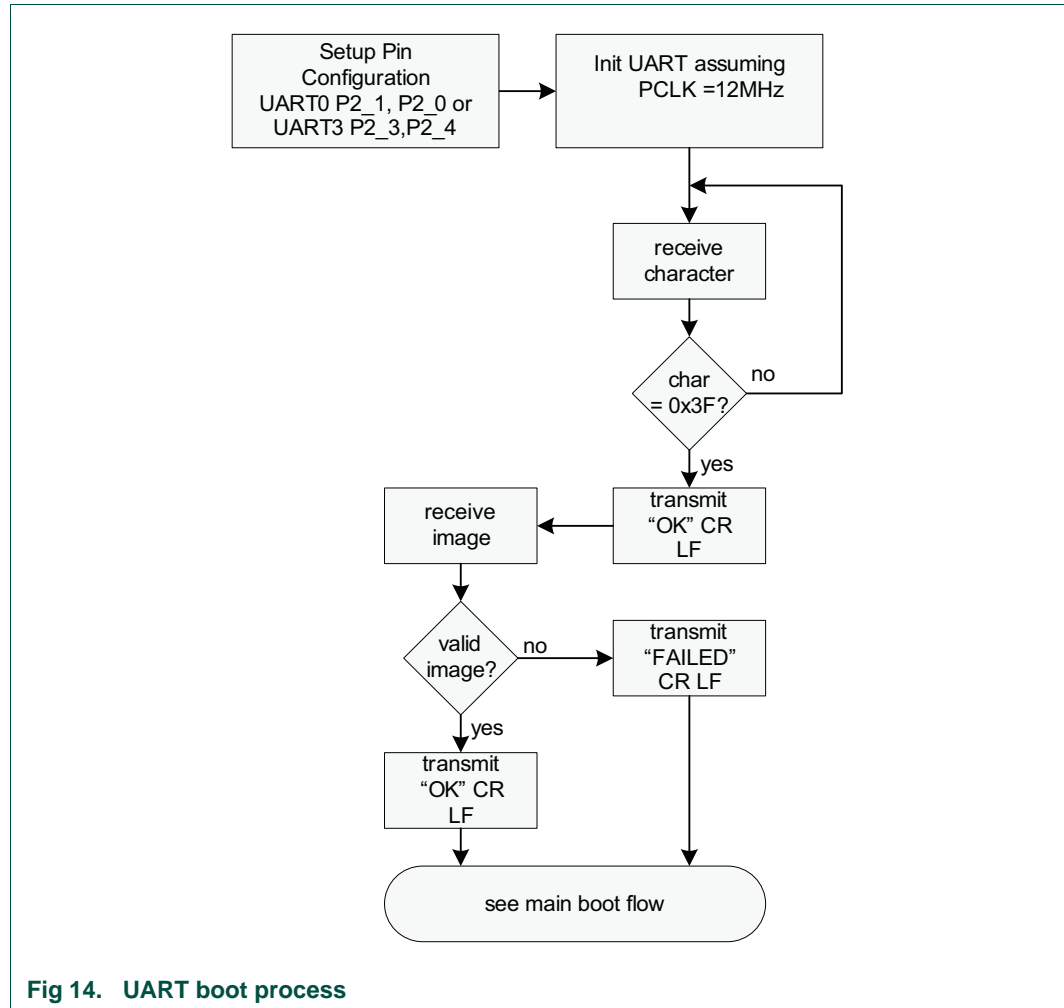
Setup Pin Configuration UART0 P2_1, P2_0 or UART3 P2_3,P2_4

Init UART assuming PCLK =12MHz

receive character

char = 0x3F?

no

yes

transmit "OK" CR LF

receive image

valid image?

no

transmit "FAILED" CR LF

yes

transmit "OK" CR LF

see main boot flow

Fig 14. UART boot process